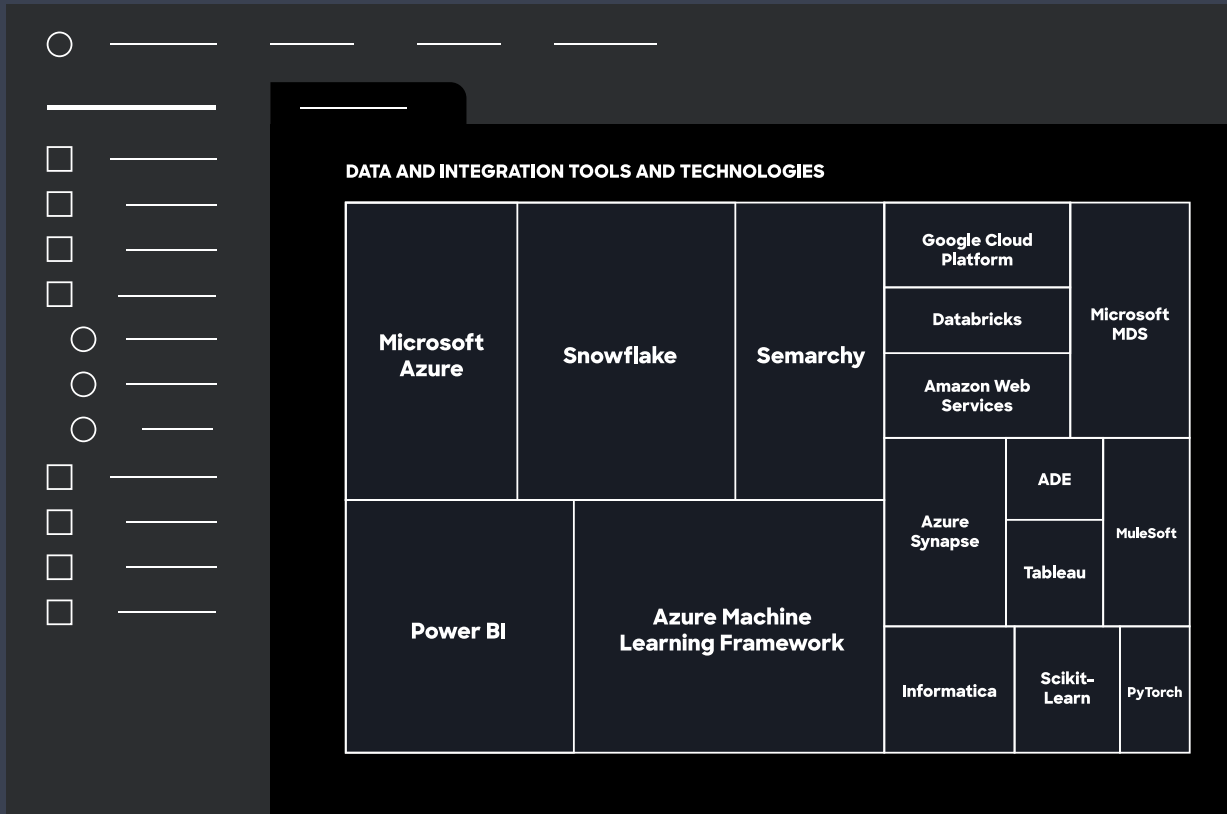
DATA AND INTEGRATION TOOLS AND TECHNOLOGIES

Microsoft Azure

Snowflake

Semarchy

Google Cloud Platform

Databricks

Amazon Web Services

Microsoft MDS

Power BI

Azure Machine Learning Framework

Azure Synapse

ADE

Tableau

MuleSoft

Informatica

Scikit-Learn

PyTorch